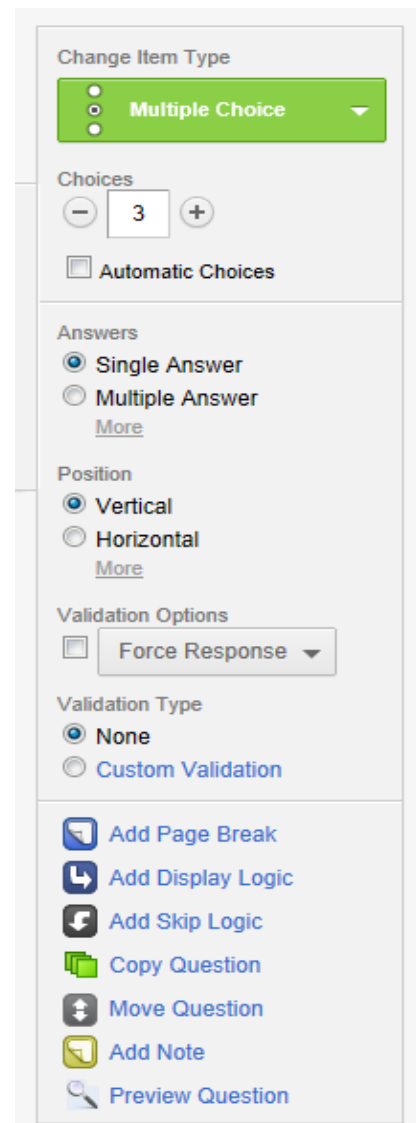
Change Item Type

Multiple Choice

Choices

3

Automatic Choices

Answers

Single Answer

Multiple Answer

More

Position

Vertical

Horizontal

More

Validation Options

Force Response

Validation Type

None

Custom Validation

Add Page Break

Add Display Logic

Add Skip Logic

Copy Question

Move Question

Add Note

Preview Question